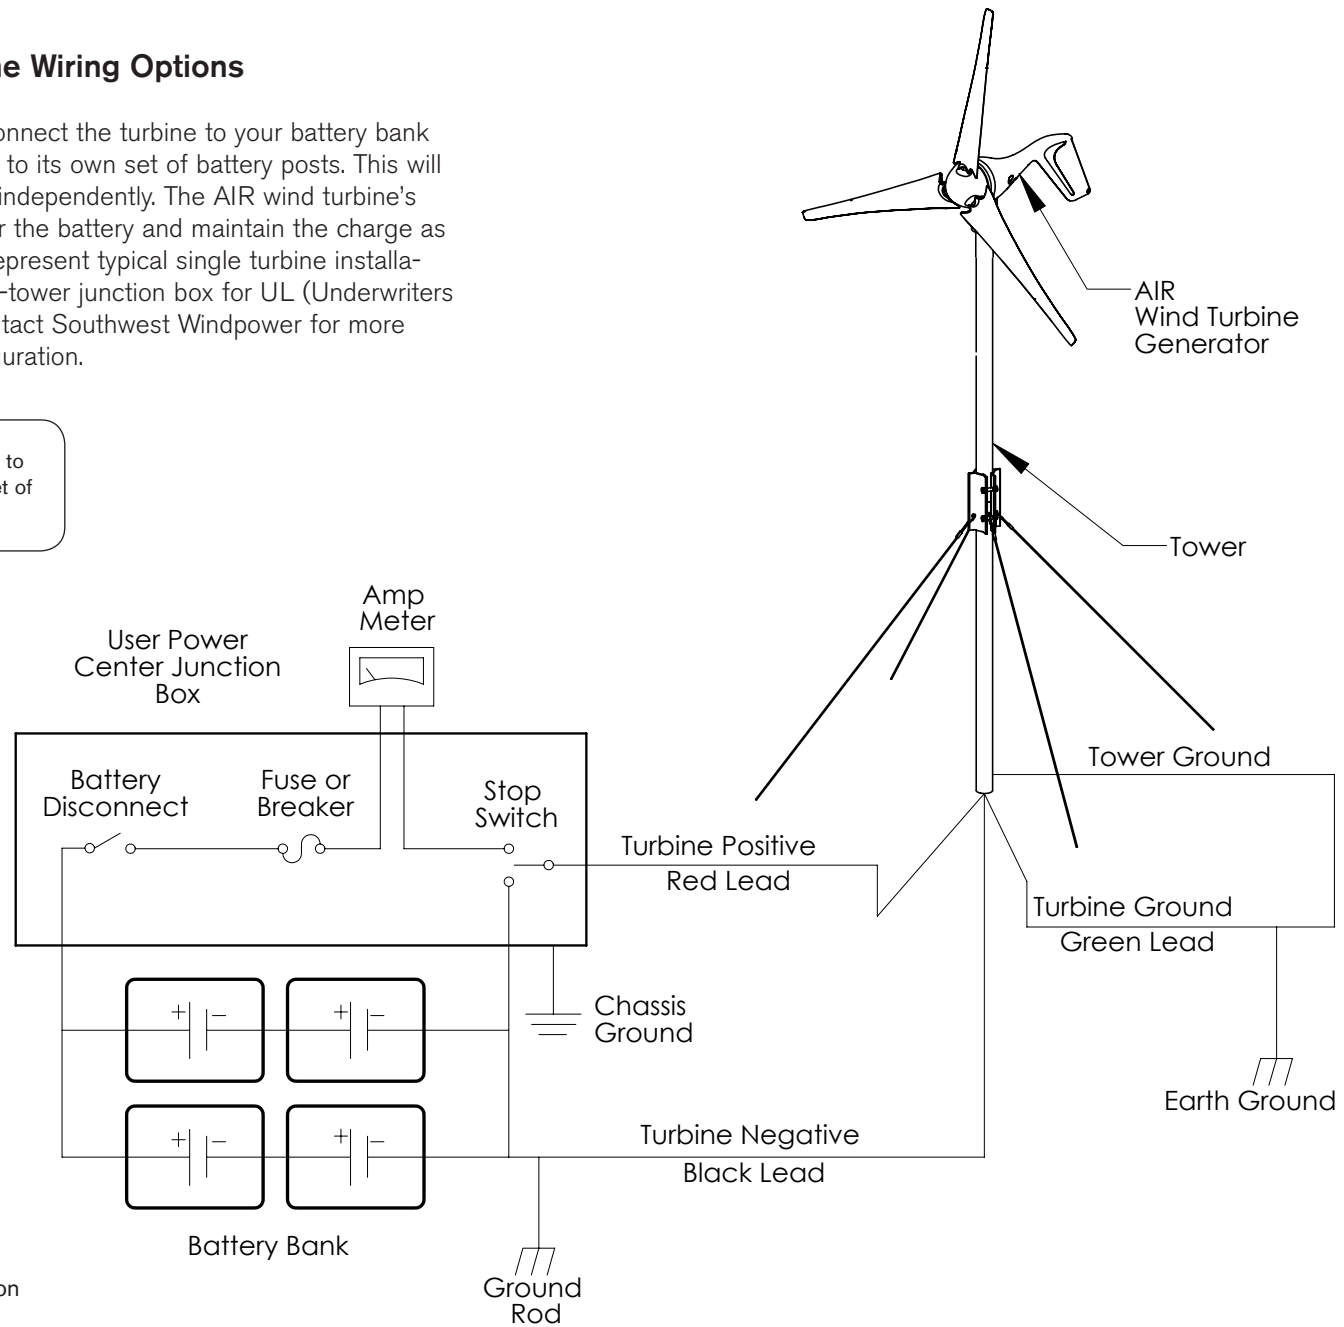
**ne Wiring Options**

onnect the turbine to your battery bank to its own set of battery posts. This will independently. The AIR wind turbine's r the battery and maintain the charge as epresent typical single turbine installa- -tower junction box for UL (Underwriters tact Southwest Windpower for more uration.

to
et of

AIR
Wind Turbine
Generator

Tower

Amp
Meter

User Power
Center Junction
Box

Battery
Disconnect

Fuse or
Breaker

Stop
Switch

Tower Ground

Turbine Positive
Red Lead

Turbine Ground
Green Lead

Chassis
Ground

Earth Ground

Turbine Negative
Black Lead

Battery Bank

Ground
Rod

on